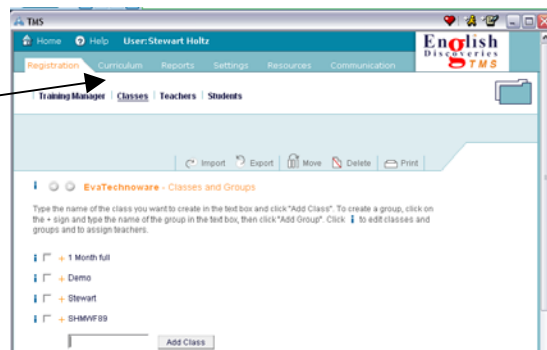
TMS

Home Help User: Stewart Holtz

English Discoveries TMS

Registration Curriculum Reports Settings Resources Communication

Training Manager | Classes | Teachers | Students

Import Export Move Delete Print

EvaTechnoware - Classes and Groups

Type the name of the class you want to create in the text box and click "Add Class". To create a group, click on the + sign and type the name of the group in the text box, then click "Add Group". Click i to edit classes and groups and to assign teachers.

+ 1 Month full

+ Demo

+ Stewart

+ SHMWF89

Add Class